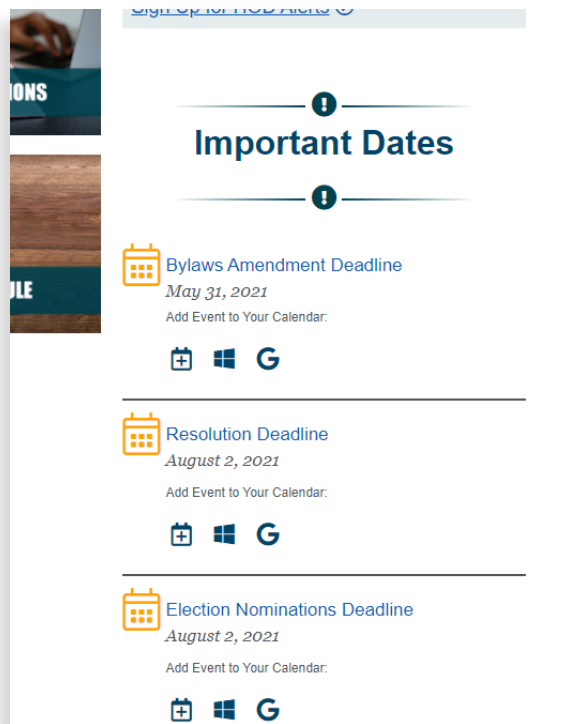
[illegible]IONS

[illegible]ULE

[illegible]

Important Dates

Bylaws Amendment Deadline
May 31, 2021
Add Event to Your Calendar:

G

Resolution Deadline
August 2, 2021
Add Event to Your Calendar:

G

Election Nominations Deadline
August 2, 2021
Add Event to Your Calendar:

G